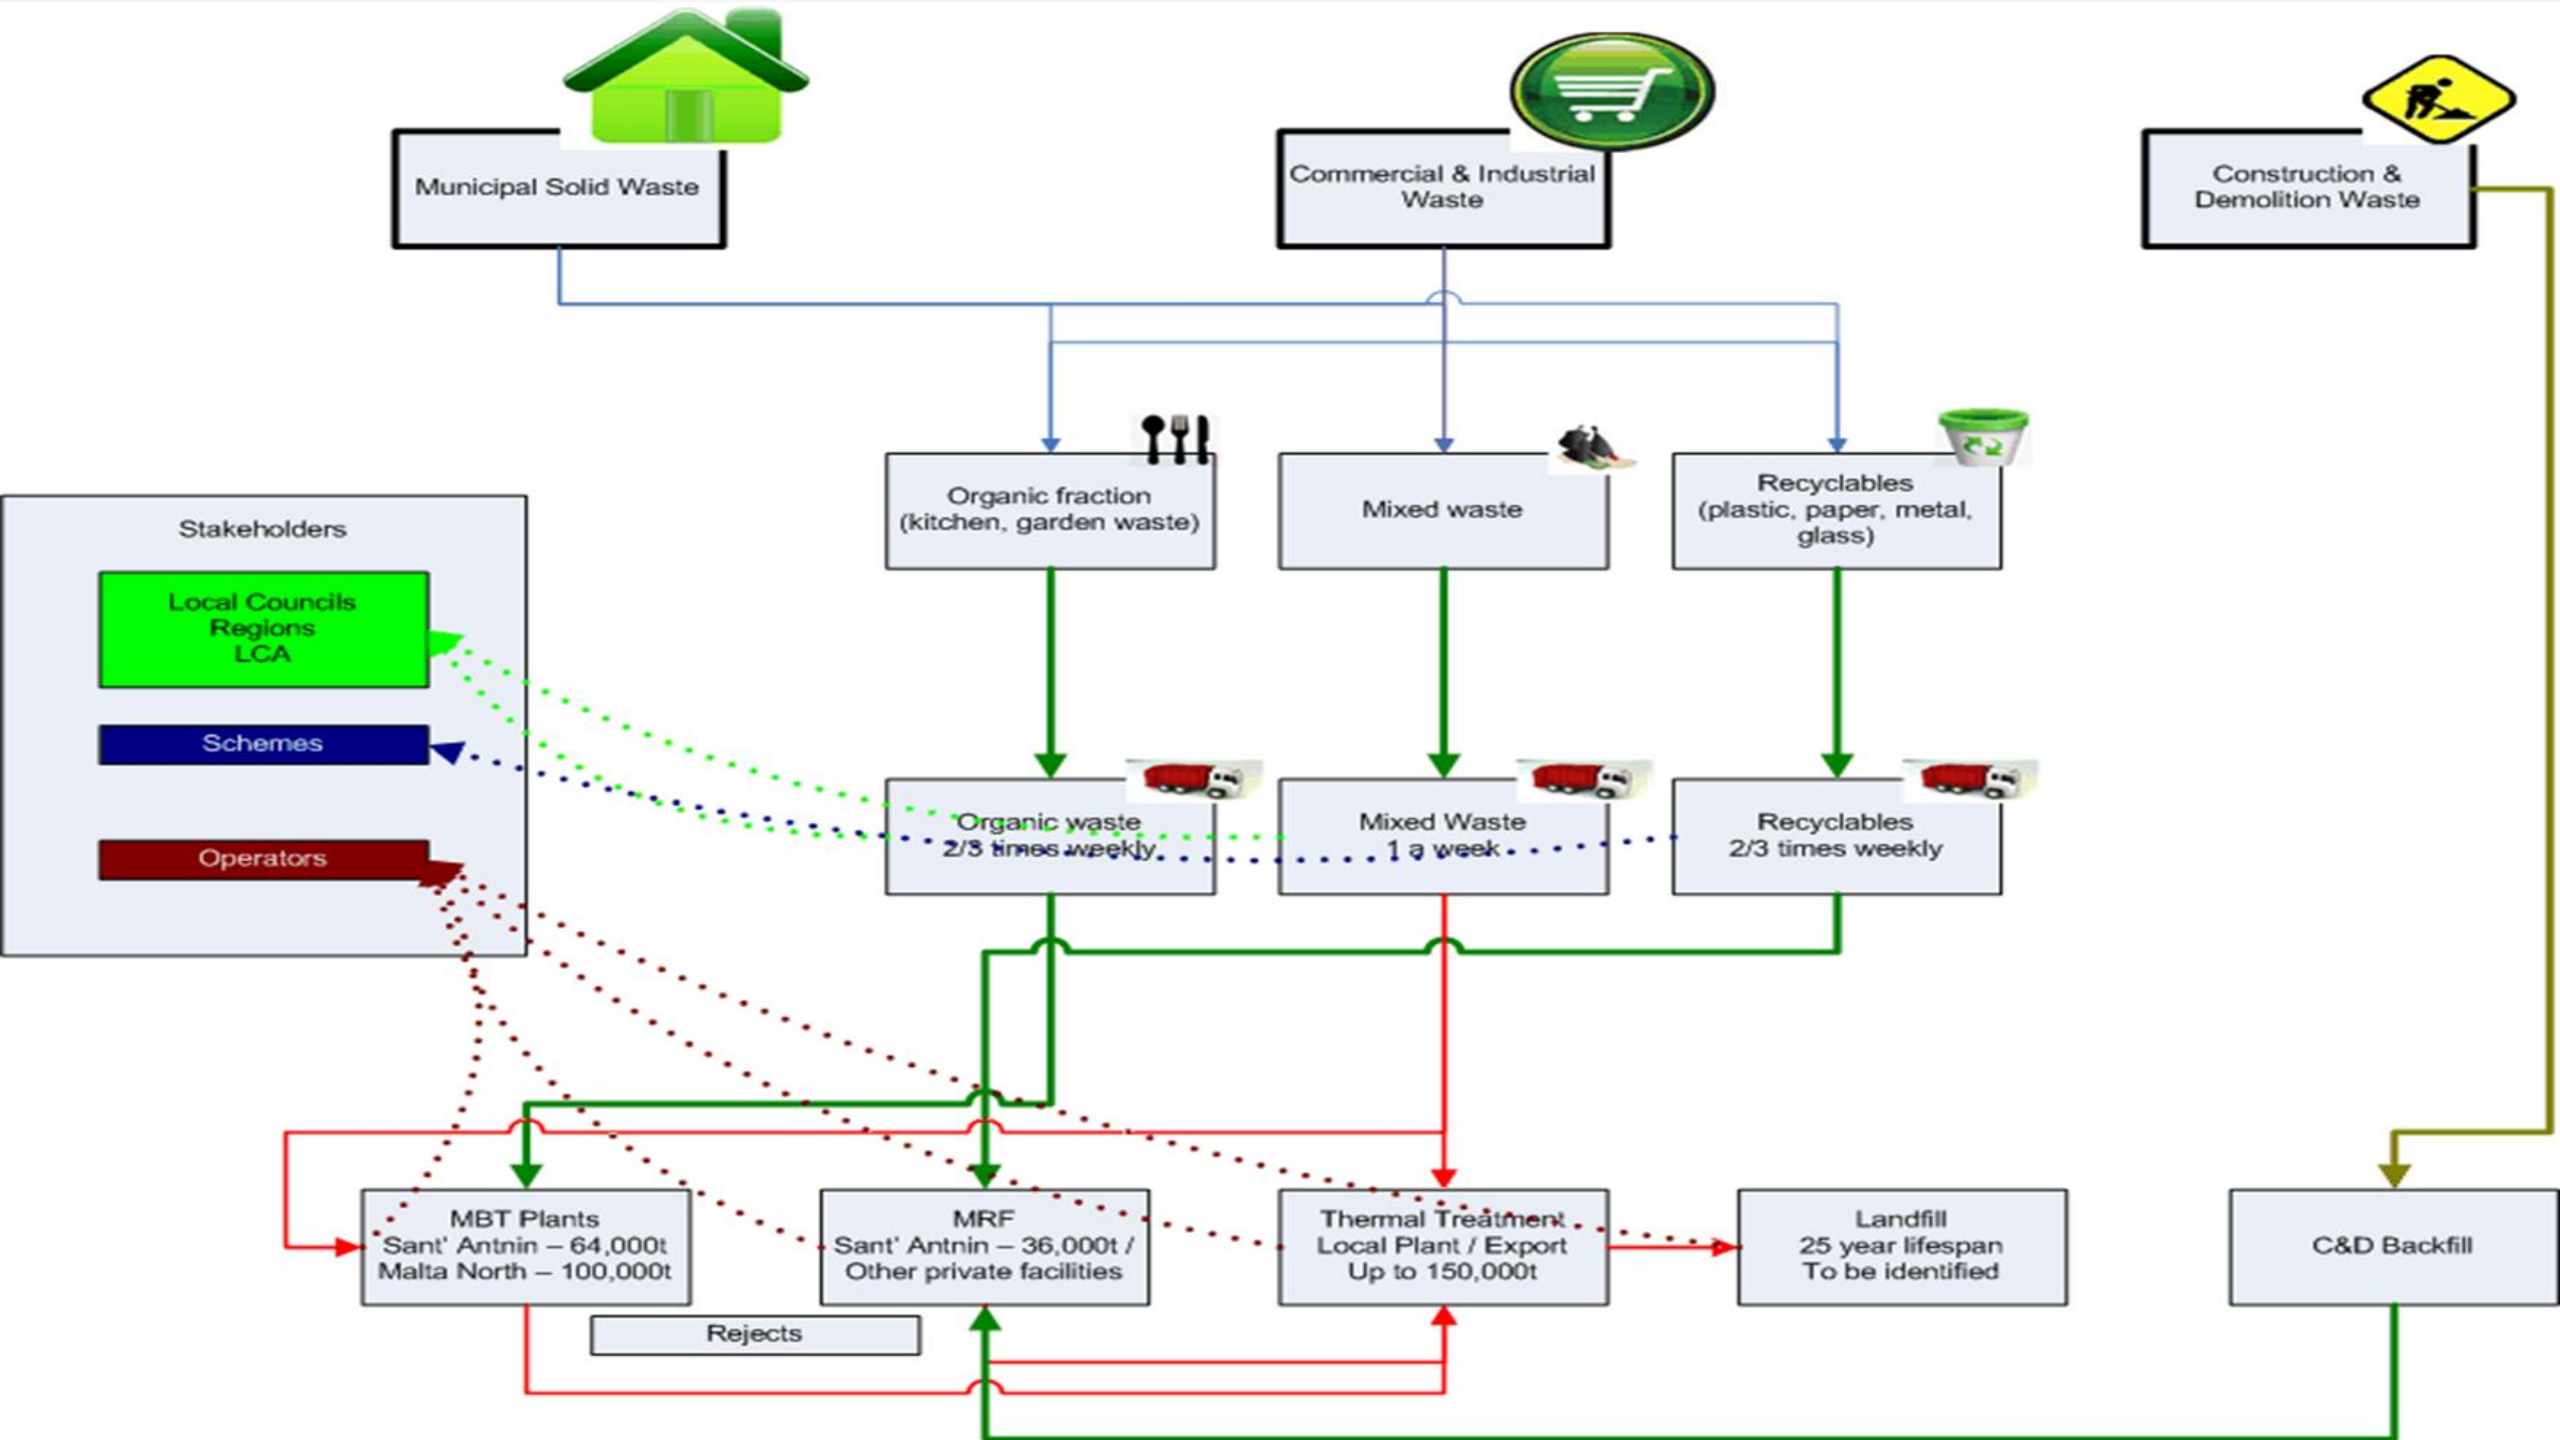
Municipal Solid Waste

Commercial & Industrial Waste

Construction & Demolition Waste

Organic fraction (kitchen, garden waste)

Mixed waste

Recyclables (plastic, paper, metal, glass)

Stakeholders

Local Councils Regions LCA

Schemes

Operators

Organic waste 2/3 times weekly

Mixed Waste 1 a week

Recyclables 2/3 times weekly

MBT Plants Sant' Antnin – 64,000t Malta North – 100,000t

MRF Sant' Antnin – 36,000t / Other private facilities

Thermal Treatment Local Plant / Export Up to 150,000t

Landfill 25 year lifespan To be identified

C&D Backfill

Rejects